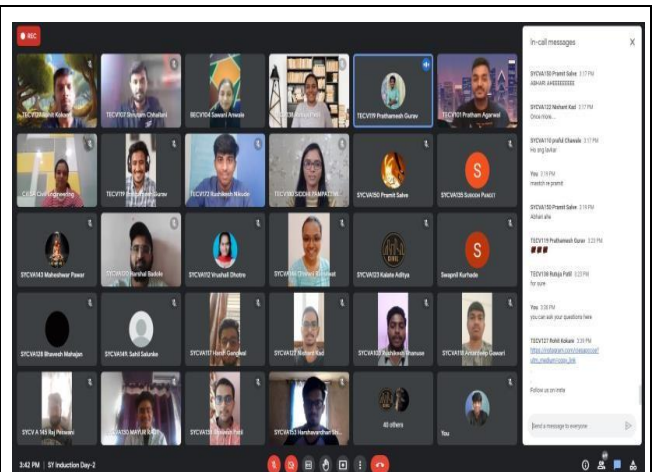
REC

TECV124 Mohit Kokate
TECV107 Shivam Chhallani
BECV104 Sawani Anwale
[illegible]
TECV119 Prathamesh Gurav
TECV101 Pratham Agarwal
CESA Civil Engineering
TECV119 Prathamesh Gurav
TECV172 Rushikesh Nikude
TECV130 SIDDHI PAMPATWAR
SYCVA150 Pramit Salve
SYCVA135 Sukoda Pusuri
SYCVA143 Maheshwar Pawar
SYCVA120 Harshal Badole
SYCVA112 Vrushali Dhotre
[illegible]
SYCVA123 Kalate Aditya
Swapnil Kurhade
SYCVA128 Bhavesh Mahajan
SYCVA149. Sahil Salunke
SYCVA117 Harsh Gangwal
SYCVA122 Nishant Kad
SYCVA102 Abhishek Bhamare
SYCVA118 Amandeep Gawari
SYCV A 145 Raj Pasvani
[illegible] MAYUR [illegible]
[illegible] Patil
SYCVA153 Harshavardhan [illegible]
40 others
You

3:42 PM | SY Induction Day-2

In-call messages

SYCVA150 Pramit Salve 3:17 PM
ABHAR AHEEEEEEEE

SYCVA122 Nishant Kad 3:17 PM
Once More...

SYCVA110 praful Chavale 3:17 PM
Ho ang lavkar

You 3:19 PM
marich re pramit

SYCVA150 Pramit Salve 3:19 PM
Abhari ahe

TECV119 Prathamesh Gurav 3:23 PM

TECV108 Rutuja Patil 3:23 PM
for sure

You 3:30 PM
you can ask your questions here

TECV127 Rohit Kokate 3:35 PM
https://instagram.com/cesacoep?utm_medium=copy_link

Follow us on insta

Send a message to everyone